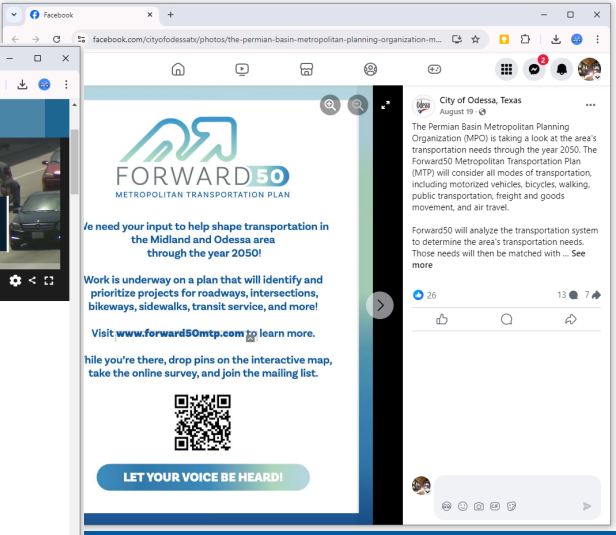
Facebook

facebook.com/cityofodessatx/photos/the-permian-basin-metropolitan-planning-organization-m...

2

FORWARD50
METROPOLITAN TRANSPORTATION PLAN

/e need your input to help shape transportation in the Midland and Odessa area through the year 2050!

Work is underway on a plan that will identify and prioritize projects for roadways, intersections, bikeways, sidewalks, transit service, and more!

Visit www.forward50mtp.com to learn more.

/hile you're there, drop pins on the interactive map, take the online survey, and join the mailing list.

LET YOUR VOICE BE HEARD!

City of Odessa, Texas
August 19 ·

The Permian Basin Metropolitan Planning Organization (MPO) is taking a look at the area's transportation needs through the year 2050. The Forward50 Metropolitan Transportation Plan (MTP) will consider all modes of transportation, including motorized vehicles, bicycles, walking, public transportation, freight and goods movement, and air travel.

Forward50 will analyze the transportation system to determine the area's transportation needs. Those needs will then be matched with ... See more

26
13 7